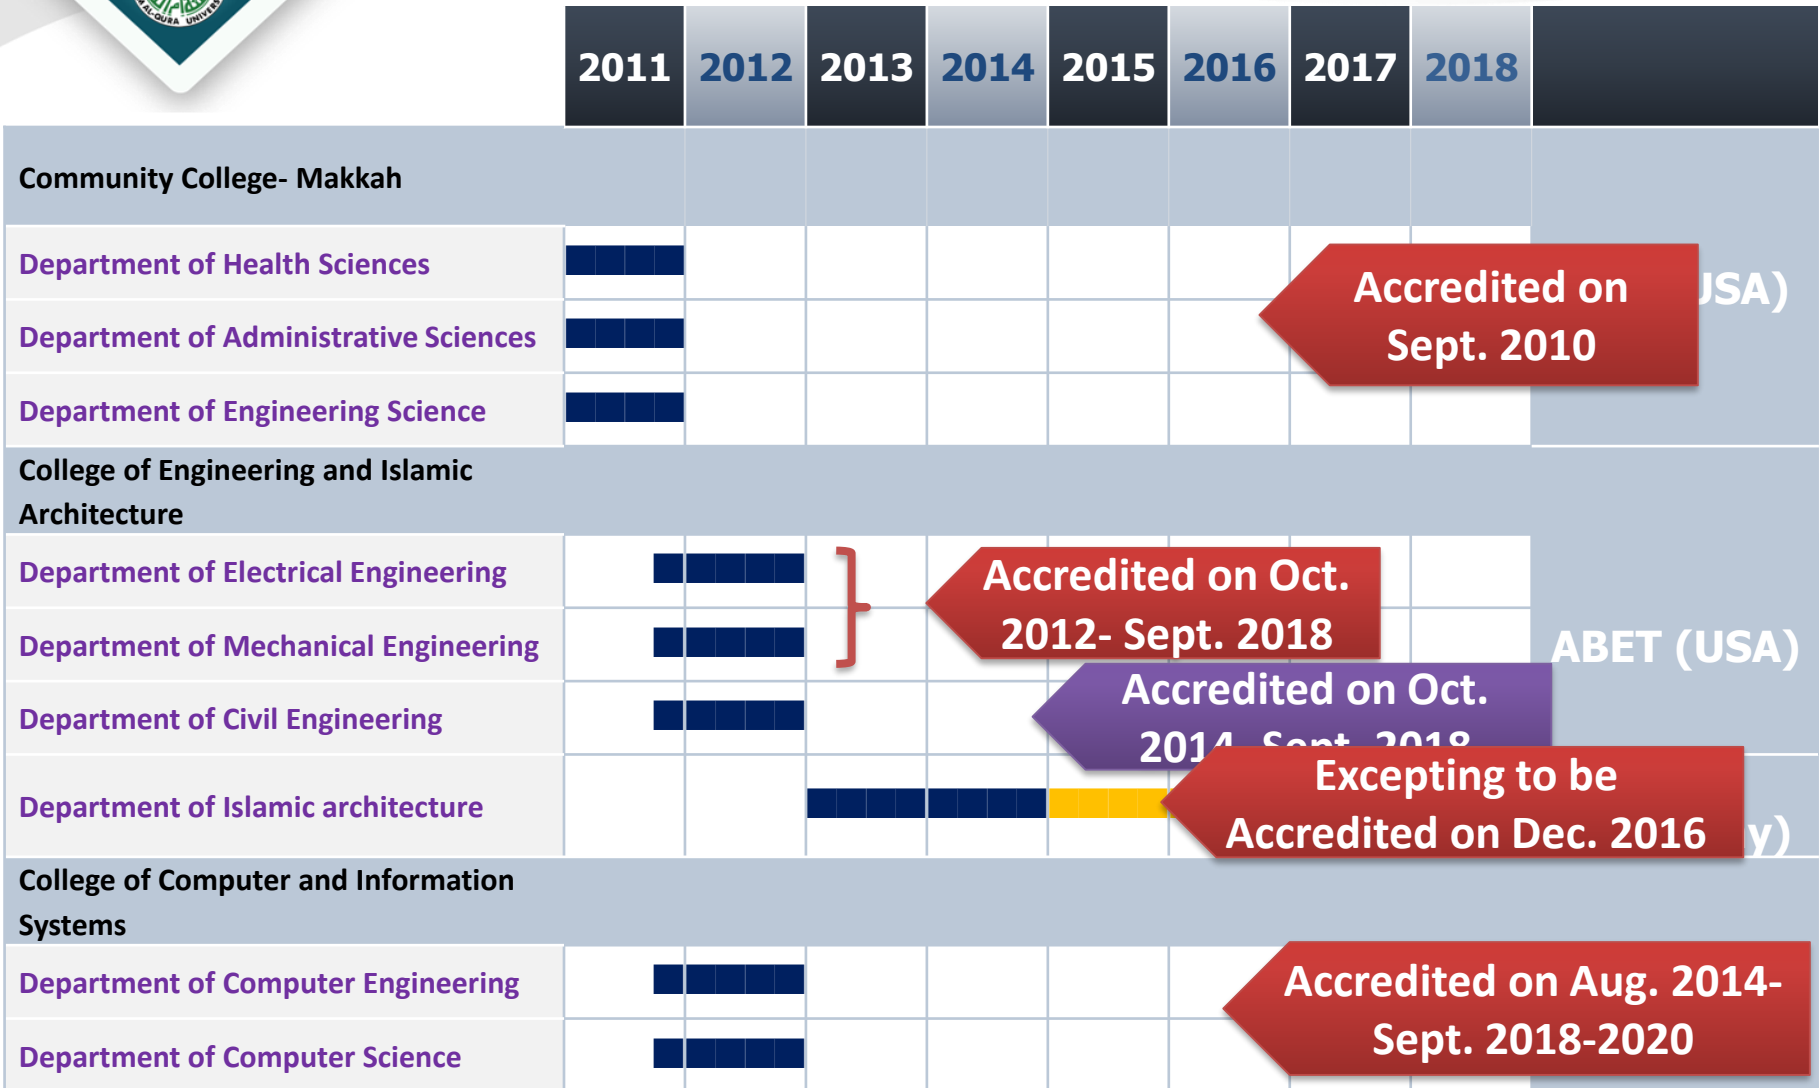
| | 2011 | 2012 | 2013 | 2014 | 2015 | 2016 | 2017 | 2018 | |
|---|---|---|---|---|---|---|---|---|---|
| Community College- Makkah | | | | | | | | | |
| Department of Health Sciences | | | | | | | | | |
| Department of Administrative Sciences | | | | | | | | | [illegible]SA) |
| Department of Engineering Science | | | | | | | | | |
| College of Engineering and Islamic Architecture | | | | | | | | | |
| Department of Electrical Engineering | | | | | | | | | |
| Department of Mechanical Engineering | | | | | | | | | ABET (USA) |
| Department of Civil Engineering | | | | | | | | | |
| Department of Islamic architecture | | | | | | | | | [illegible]y) |
| College of Computer and Information Systems | | | | | | | | | |
| Department of Computer Engineering | | | | | | | | | |
| Department of Computer Science | | | | | | | | | |

Accredited on Sept. 2010

Accredited on Oct. 2012- Sept. 2018

Accredited on Oct. 2014- Sept. 2018

Excepting to be Accredited on Dec. 2016

Accredited on Aug. 2014- Sept. 2018-2020